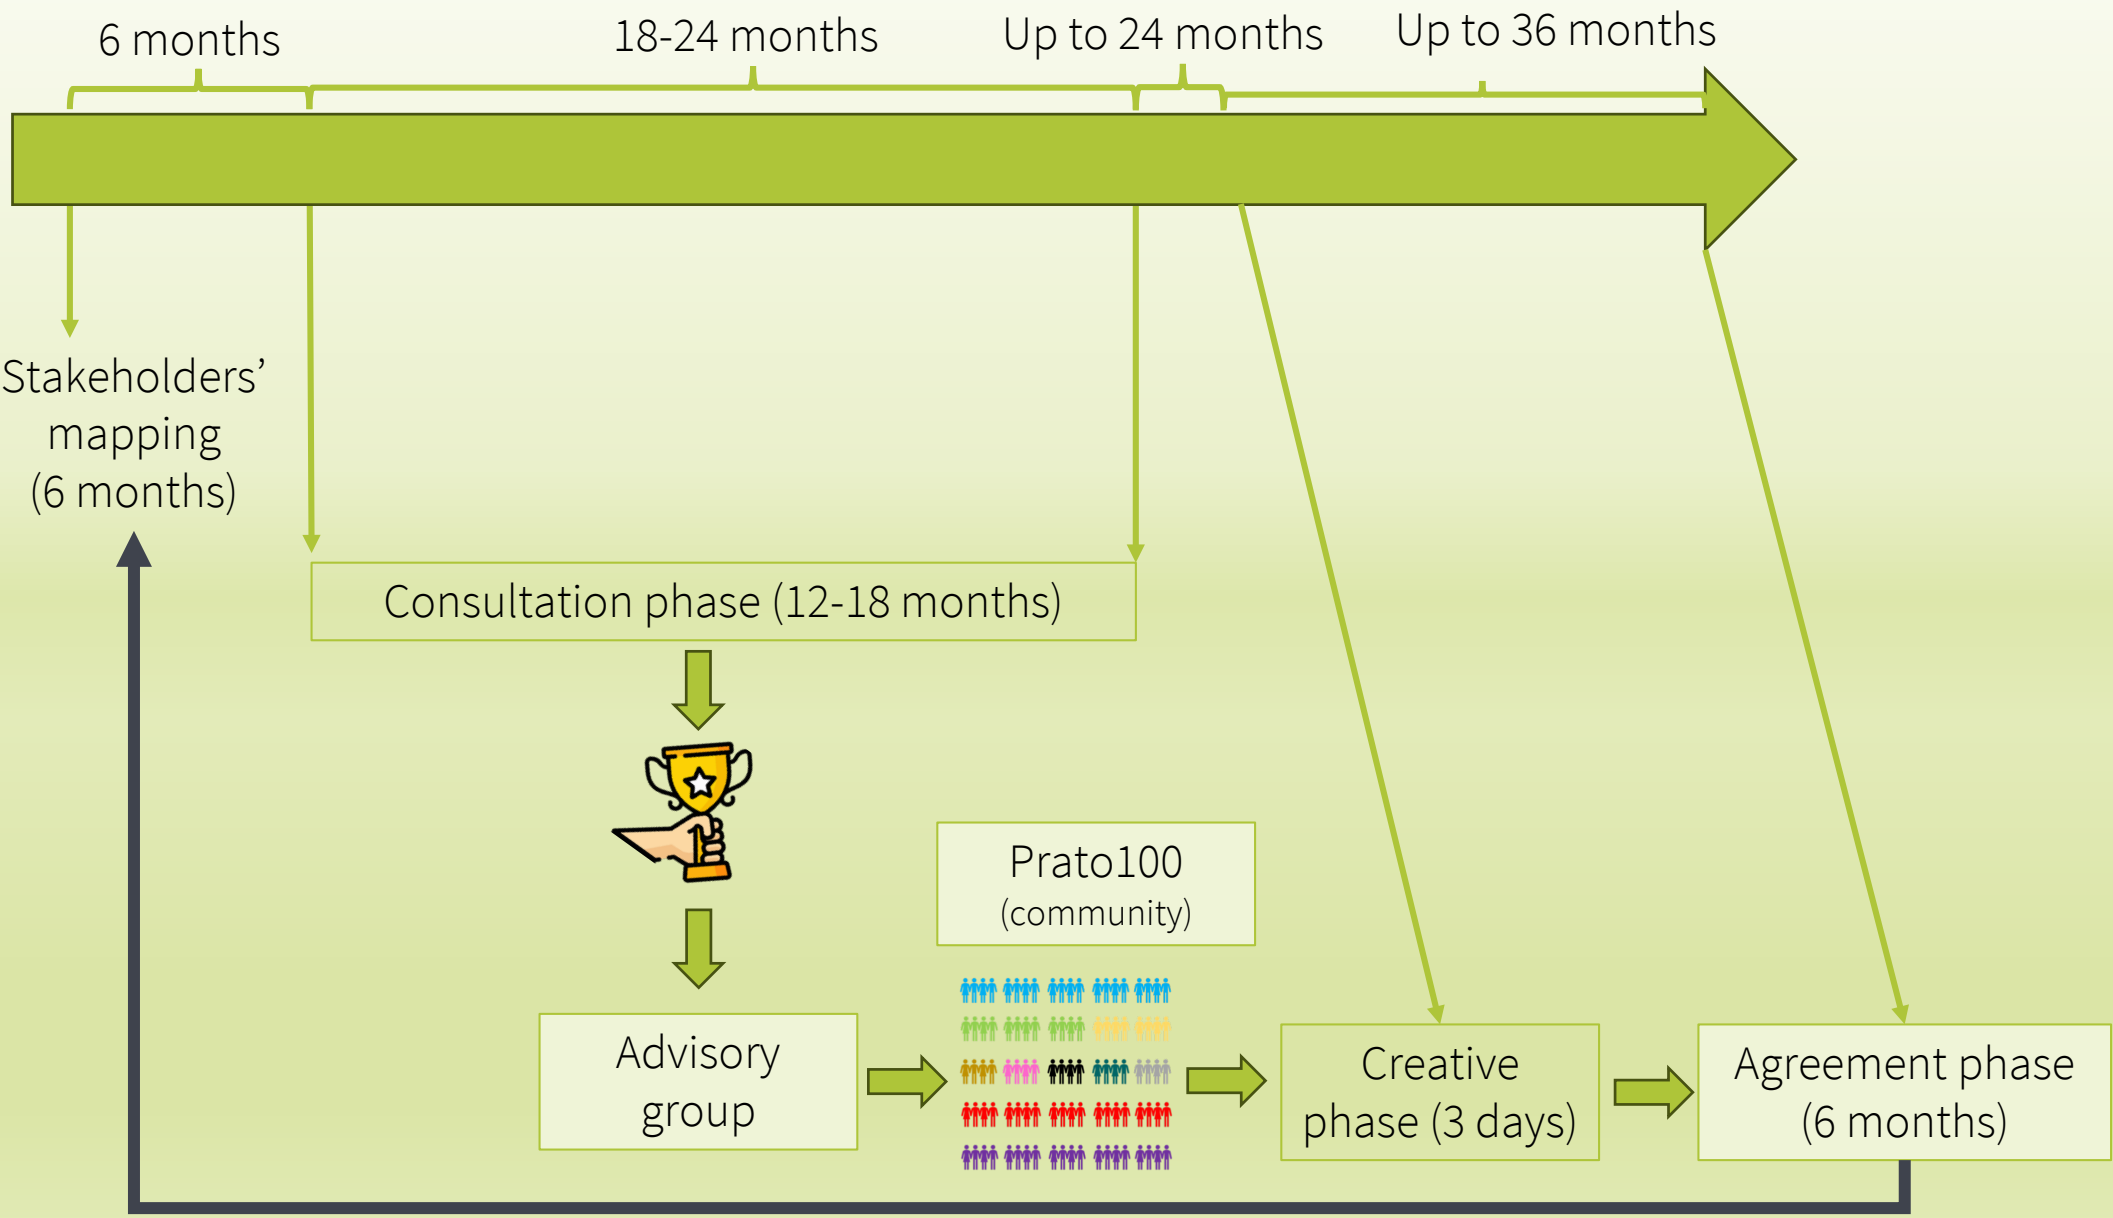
6 months

18-24 months

Up to 24 months

Up to 36 months

Stakeholders' mapping (6 months)

Consultation phase (12-18 months)

Prato100 (community)

Advisory group

Creative phase (3 days)

Agreement phase (6 months)